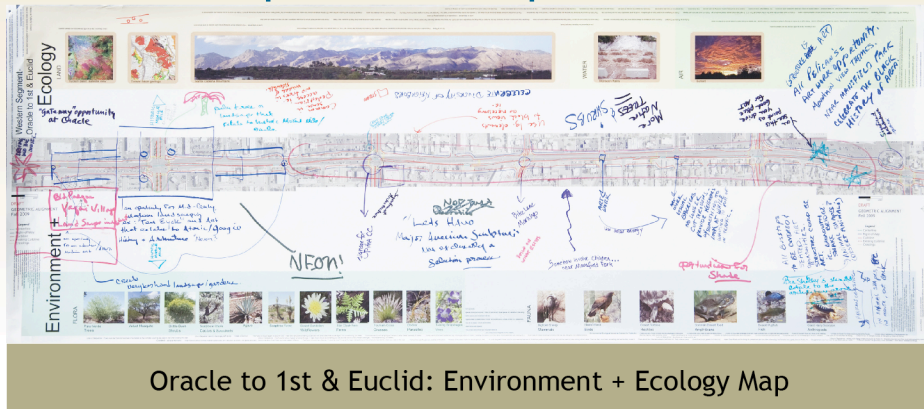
Western Segment
Oracle to 1st & Euclid
Ecology

Environment + Ecology

LAND

WATER

AIR

FLORA

FAUNA

"gateway" opportunity at Oracle

More Native TREES & SHRUBS

NEON!

Lots h2o

Old Pueblo Vegas Village

Shade

All Pelicano's Community

celebrate the black history of area

Oracle to 1st & Euclid: Environment + Ecology Map